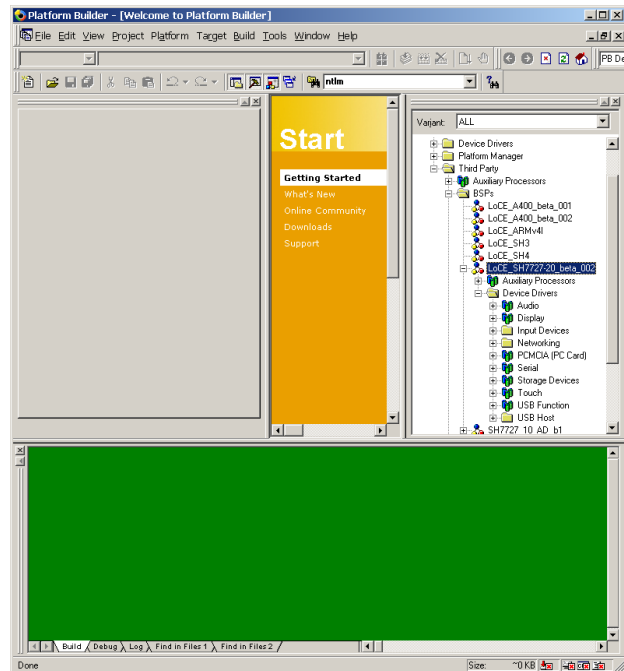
Platform Builder - [Welcome to Platform Builder]

File Edit View Project Platform Target Build Tools Window Help

PB De

ntlm

Start

Getting Started
What's New
Online Community
Downloads
Support

Variant: ALL

Device Drivers
Platform Manager
Third Party
Auxiliary Processors
BSPs
LoCE_A400_beta_001
LoCE_A400_beta_002
LoCE_ARMv4I
LoCE_SH3
LoCE_SH4
LoCE_SH7727-20_beta_002
Auxiliary Processors
Device Drivers
Audio
Display
Input Devices
Networking
PCMCIA (PC Card)
Serial
Storage Devices
Touch
USB Function
USB Host
SH7727_10_AD_b1

Build Debug Log Find in Files 1 Find in Files 2

Done

Size: ~0 KB